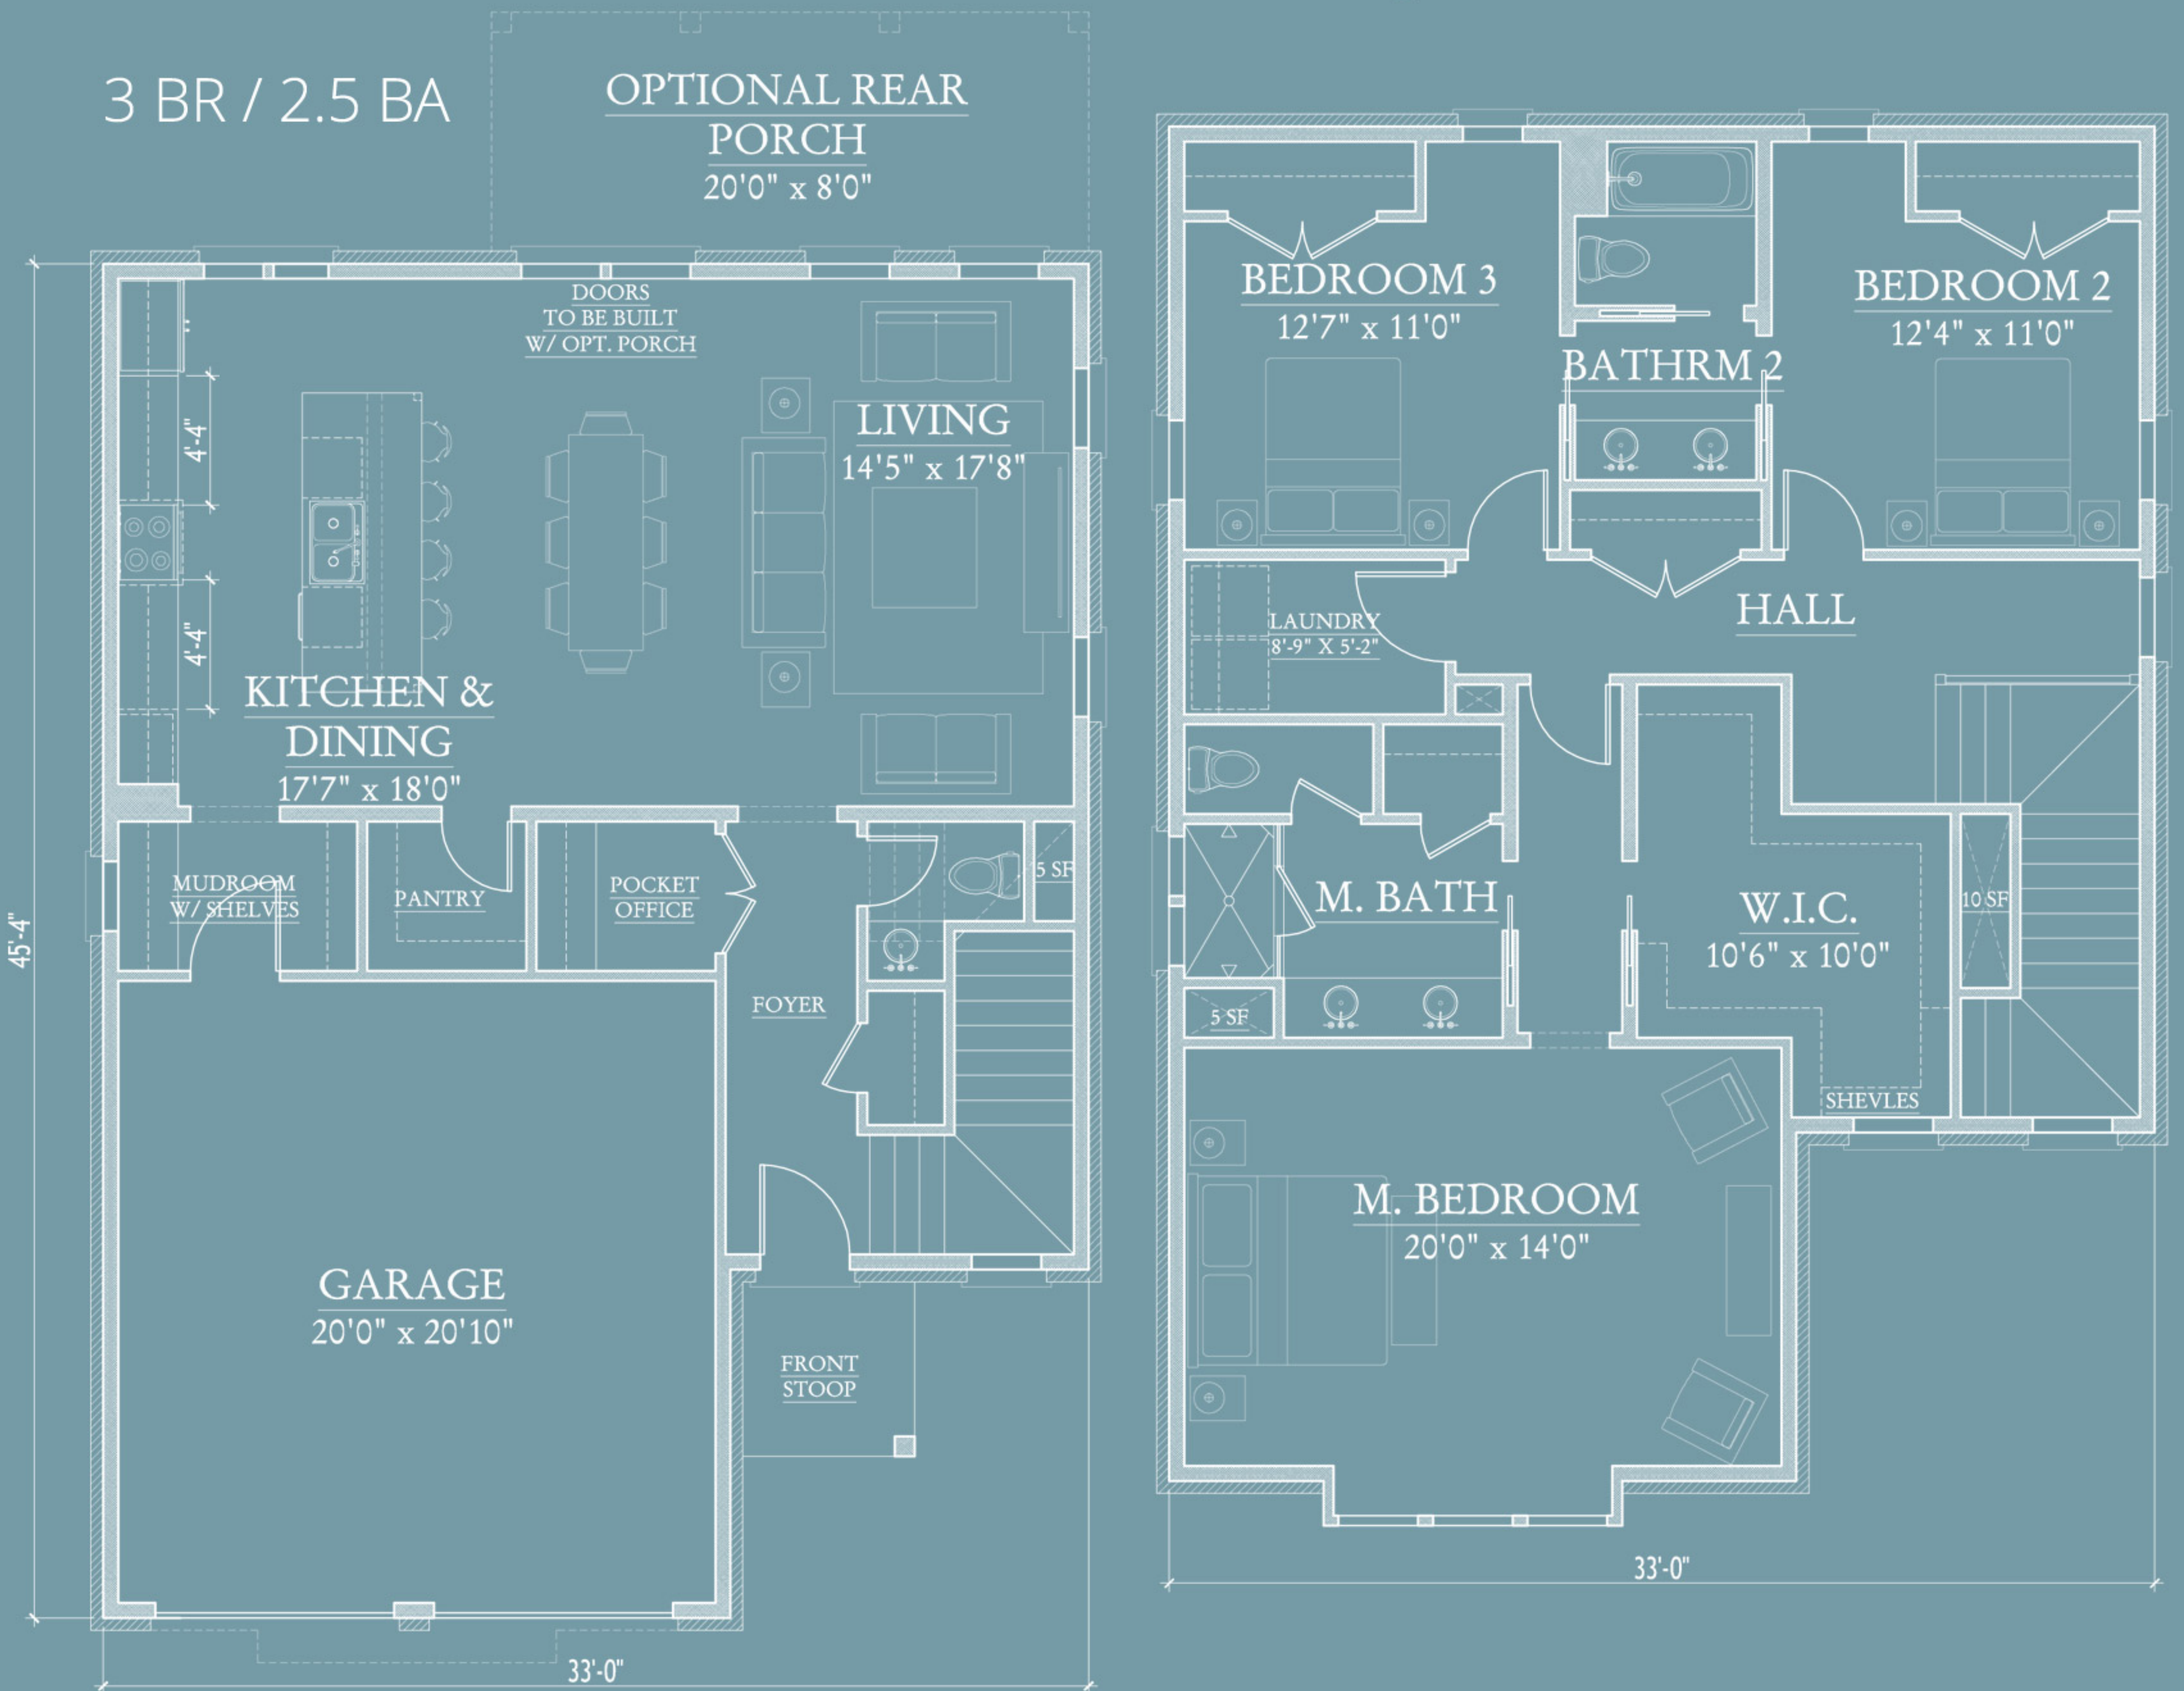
3 BR / 2.5 BA

OPTIONAL REAR PORCH
20'0" x 8'0"

DOORS TO BE BUILT W/ OPT. PORCH

LIVING
14'5" x 17'8"

4'-4"

4'-4"

KITCHEN & DINING
17'7" x 18'0"

MUDROOM W/ SHELVES

PANTRY

POCKET OFFICE

5 SF

FOYER

GARAGE
20'0" x 20'10"

FRONT STOOP

45'-4"

33'-0"

BEDROOM 3
12'7" x 11'0"

BATHRM 2

BEDROOM 2
12'4" x 11'0"

LAUNDRY
8'-9" X 5'-2"

HALL

M. BATH

W.I.C.
10'6" x 10'0"

10 SF

5 SF

SHEVLES

M. BEDROOM
20'0" x 14'0"

33'-0"